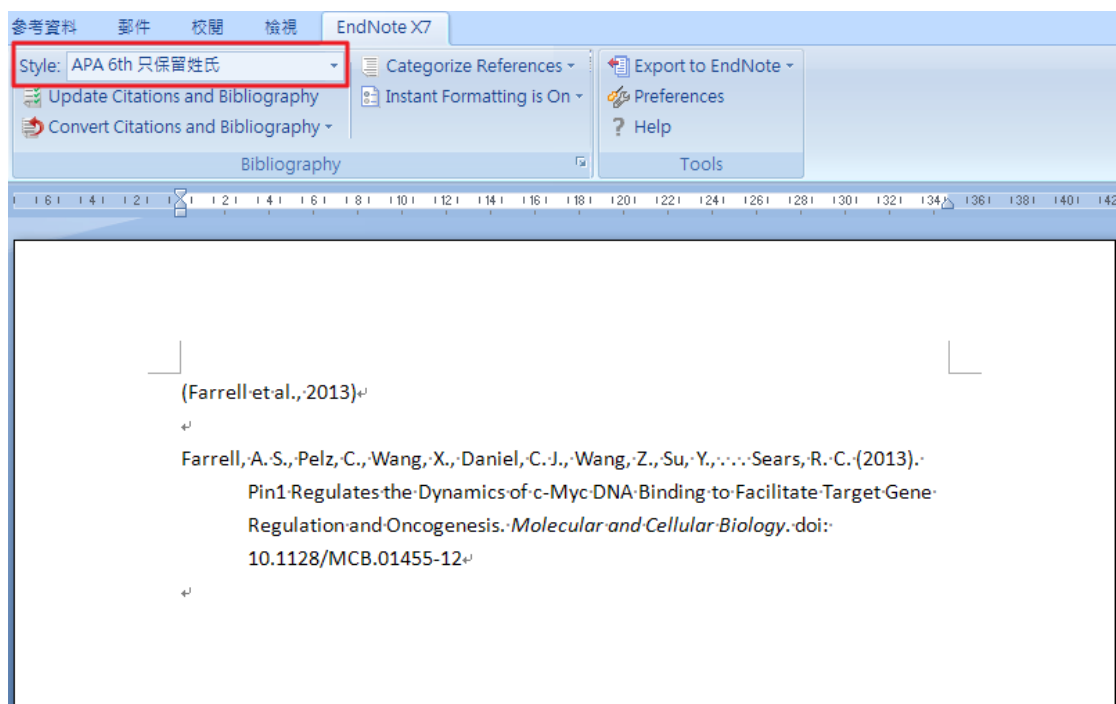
參考資料 郵件 校閱 檢視 EndNote X7

Style: APA 6th 只保留姓氏

Categorize References

Export to EndNote

Update Citations and Bibliography

Instant Formatting is On

Preferences

Convert Citations and Bibliography

Help

Bibliography

Tools

6 4 2 2 4 6 8 10 12 14 16 18 20 22 24 26 28 30 32 34 36 38 40 42

(Farrell et al., 2013)

Farrell, A. S., Pelz, C., Wang, X., Daniel, C. J., Wang, Z., Su, Y., . . . Sears, R. C. (2013). Pin1 Regulates the Dynamics of c-Myc DNA Binding to Facilitate Target Gene Regulation and Oncogenesis. *Molecular and Cellular Biology*. doi: 10.1128/MCB.01455-12